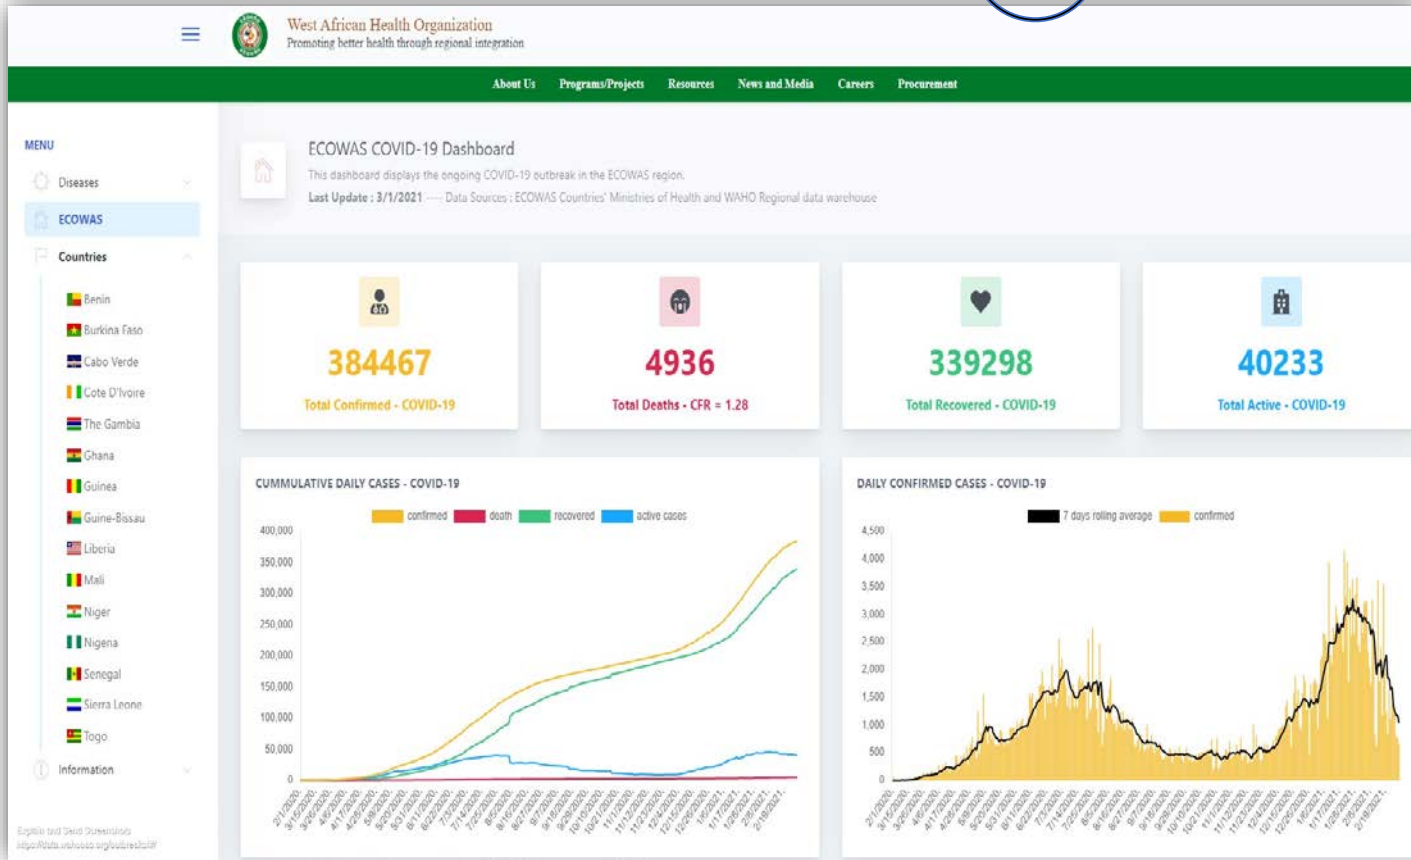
West African Health Organization
Promoting better health through regional integration

About Us Programs/Projects Resources News and Media Careers Procurement

MENU
Diseases
ECOWAS
Countries
Benin
Burkina Faso
Cabo Verde
Cote D'Ivoire
The Gambia
Ghana
Guinea
Guine-Bissau
Liberia
Mali
Niger
Nigena
Senegal
Sierra Leone
Togo
Information

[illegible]
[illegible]

ECOWAS COVID-19 Dashboard
This dashboard displays the ongoing COVID-19 outbreak in the ECOWAS region.
Last Update : 3/1/2021 — Data Sources : ECOWAS Countries' Ministries of Health and WAHO Regional data warehouse

384467
Total Confirmed - COVID-19

4936
Total Deaths - CFR = 1.28

339298
Total Recovered - COVID-19

40233
Total Active - COVID-19

CUMMULATIVE DAILY CASES - COVID-19
confirmed death recovered active cases
400,000
350,000
300,000
250,000
200,000
150,000
100,000
50,000
0

DAILY CONFIRMED CASES - COVID-19
7 days rolling average confirmed
4,500
4,000
3,500
3,000
2,500
2,000
1,500
1,000
500
0